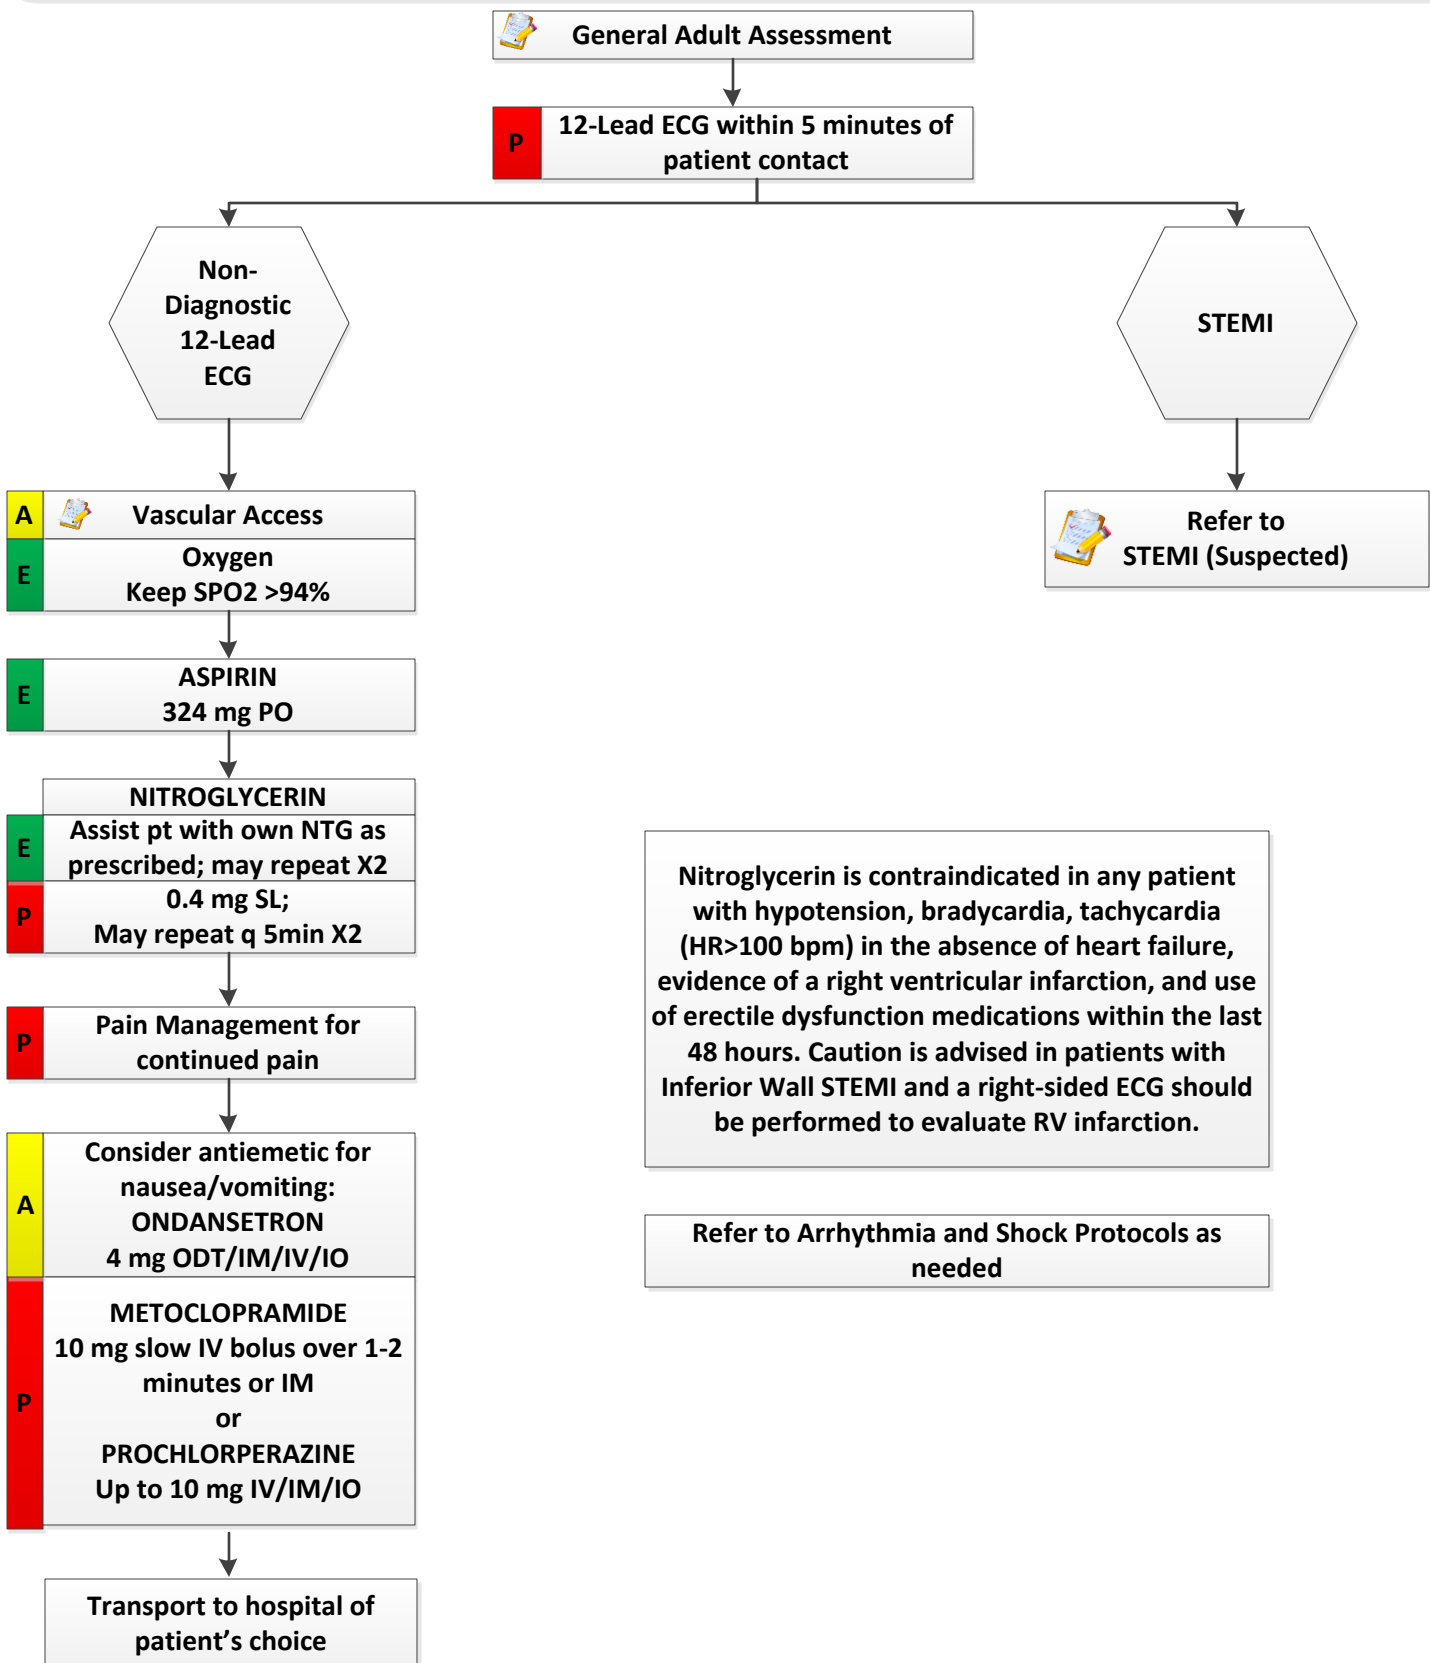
General Adult Assessment

P 12-Lead ECG within 5 minutes of patient contact

Non-Diagnostic 12-Lead ECG

STEMI

Refer to STEMI (Suspected)

A Vascular Access

E Oxygen Keep SPO2 >94%

E ASPIRIN 324 mg PO

NITROGLYCERIN

E Assist pt with own NTG as prescribed; may repeat X2

P 0.4 mg SL; May repeat q 5min X2

P Pain Management for continued pain

A Consider antiemetic for nausea/vomiting: ONDANSETRON 4 mg ODT/IM/IV/IO

P METOCLOPRAMIDE 10 mg slow IV bolus over 1-2 minutes or IM or PROCHLORPERAZINE Up to 10 mg IV/IM/IO

Transport to hospital of patient's choice

Nitroglycerin is contraindicated in any patient with hypotension, bradycardia, tachycardia (HR>100 bpm) in the absence of heart failure, evidence of a right ventricular infarction, and use of erectile dysfunction medications within the last 48 hours. Caution is advised in patients with Inferior Wall STEMI and a right-sided ECG should be performed to evaluate RV infarction.

Refer to Arrhythmia and Shock Protocols as needed